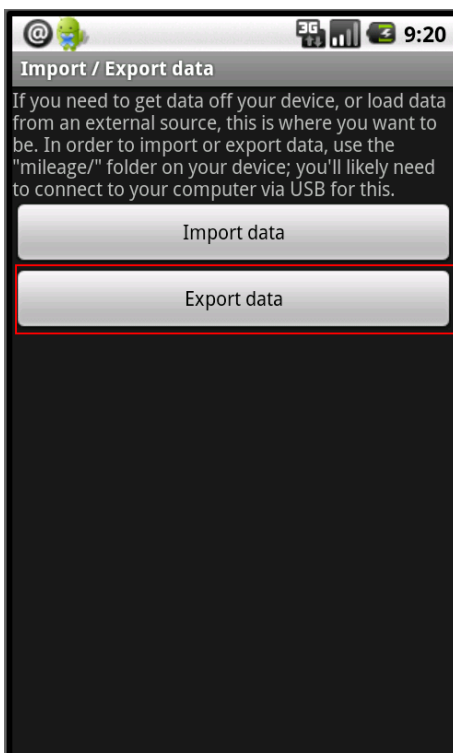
@ 3G 9:20

Import / Export data

If you need to get data off your device, or load data from an external source, this is where you want to be. In order to import or export data, use the "mileage/" folder on your device; you'll likely need to connect to your computer via USB for this.

Import data

Export data